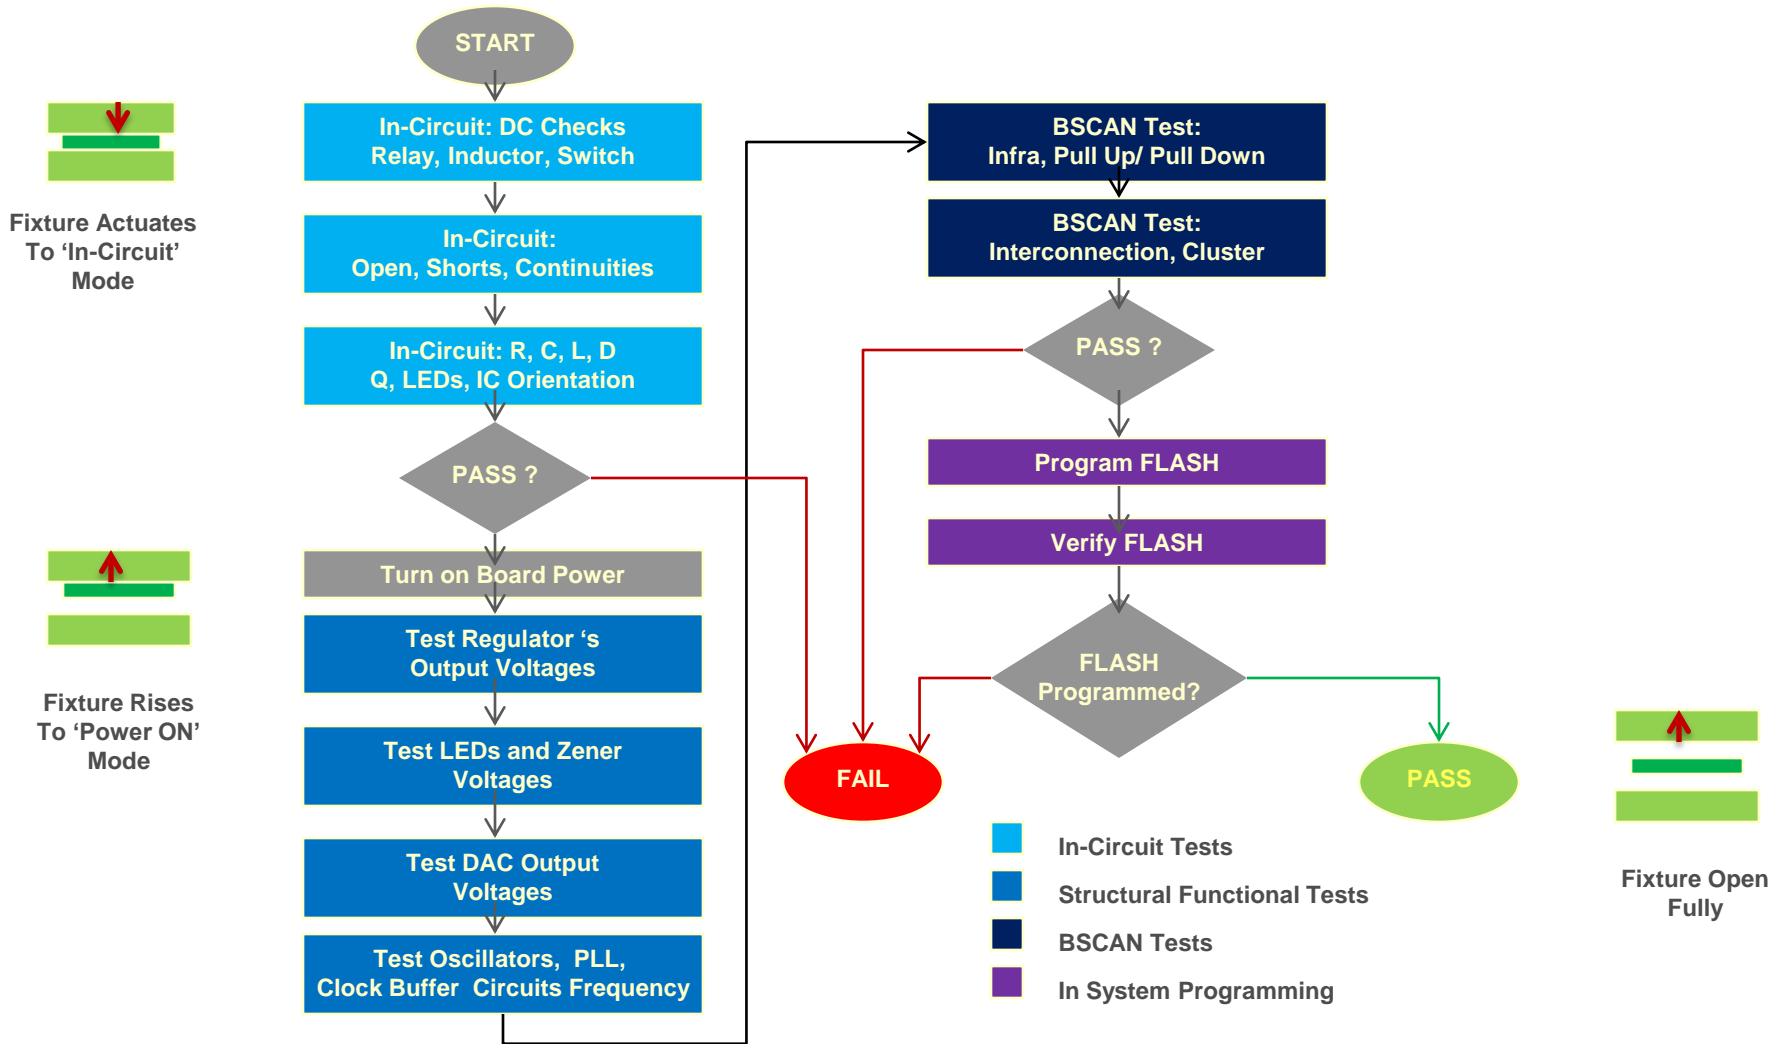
START

Fixture Actuates To 'In-Circuit' Mode

In-Circuit: DC Checks
Relay, Inductor, Switch

In-Circuit:
Open, Shorts, Continuities

In-Circuit: R, C, L, D
Q, LEDs, IC Orientation

PASS ?

Fixture Rises To 'Power ON' Mode

Turn on Board Power

Test Regulator 's
Output Voltages

Test LEDs and Zener
Voltages

Test DAC Output
Voltages

Test Oscillators, PLL,
Clock Buffer Circuits Frequency

BSCAN Test:
Infra, Pull Up/ Pull Down

BSCAN Test:
Interconnection, Cluster

PASS ?

Program FLASH

Verify FLASH

FLASH
Programmed?

FAIL

PASS

Fixture Open Fully

In-Circuit Tests

Structural Functional Tests

BSCAN Tests

In System Programming